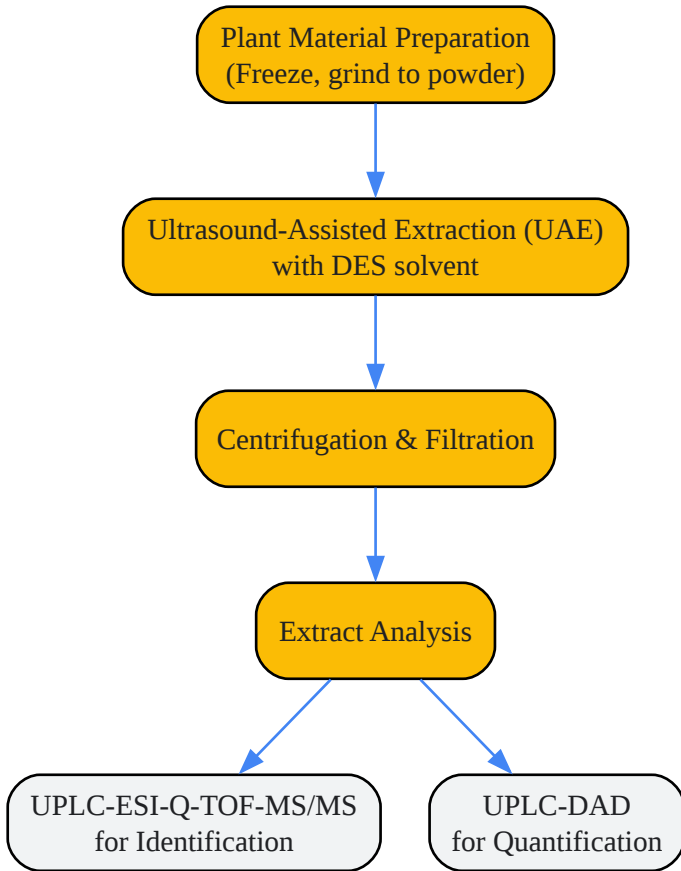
Plant Material Preparation
(Freeze, grind to powder)

Ultrasound-Assisted Extraction (UAE)
with DES solvent

Centrifugation & Filtration

Extract Analysis

UPLC-ESI-Q-TOF-MS/MS
for Identification

UPLC-DAD
for Quantification